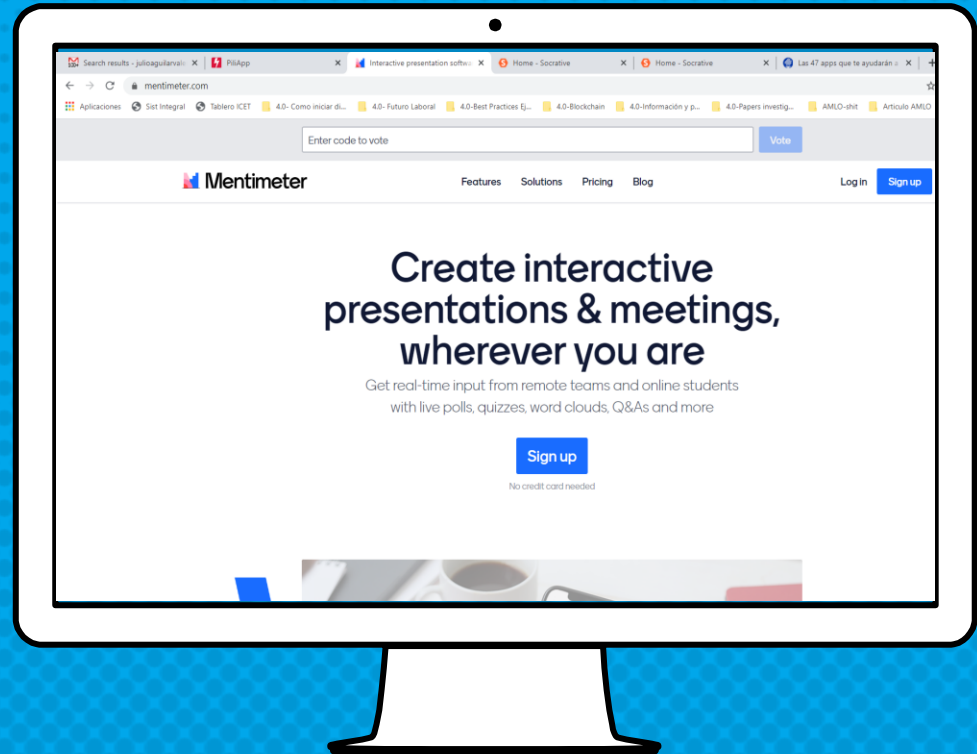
Search results - julioaguilarval
PiliApp
Interactive presentation softw
Home - Socrative
Home - Socrative
Las 47 apps que te ayudarán a
mentimeter.com
Aplicaciones
Sist Integral
Tablero ICET
4.0- Como iniciar di...
4.0- Futuro Laboral
4.0-Best Practices Ej...
4.0-Blockchain
4.0-Información y p...
4.0-Papers investig...
AMLO-shit
Articulo AMLO

Enter code to vote
Vote

Mentimeter
Features
Solutions
Pricing
Blog
Log in
Sign up

Create interactive presentations & meetings, wherever you are

Get real-time input from remote teams and online students with live polls, quizzes, word clouds, Q&As and more

Sign up
No credit card needed